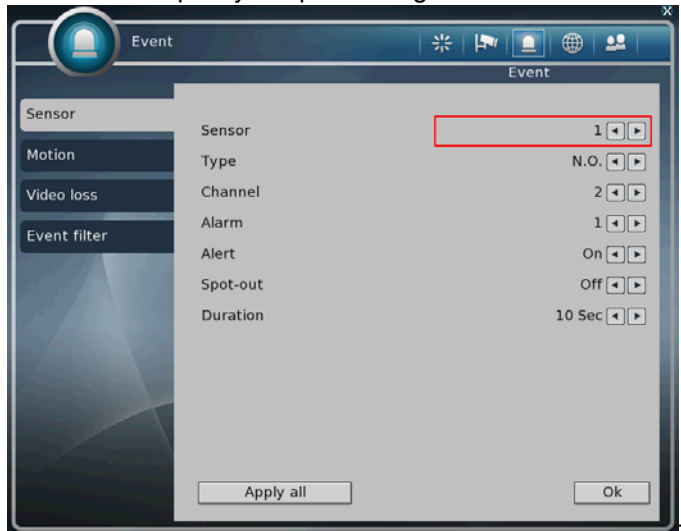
Event

Event

Sensor

Motion

Video loss

Event filter

| | |
|---|---|
| Sensor | 1 |
| Type | N.O. |
| Channel | 2 |
| Alarm | 1 |
| Alert | On |
| Spot-out | Off |
| Duration | 10 Sec |

Apply all

Ok